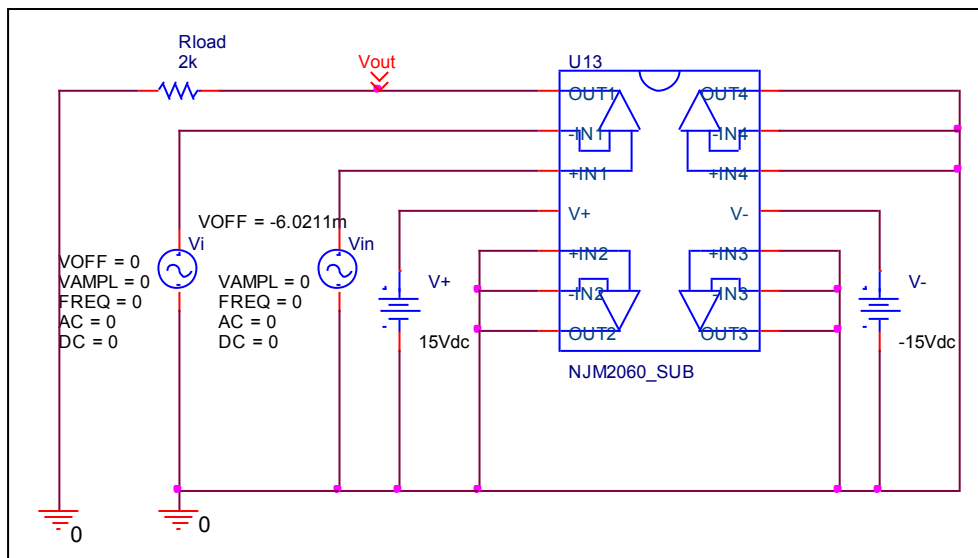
Rload
2k

Vout

U13

OUT1
-IN1
+IN1
V+
+IN2
-IN2
OUT2

OUT4
-IN4
+IN4
V-
+IN3
-IN3
OUT3

NJM2060_SUB

VOFF = -6.0211m

Vi

VOFF = 0
VAMPL = 0
FREQ = 0
AC = 0
DC = 0

Vin

VAMPL = 0
FREQ = 0
AC = 0
DC = 0

V+
15Vdc

V-
-15Vdc

0

0